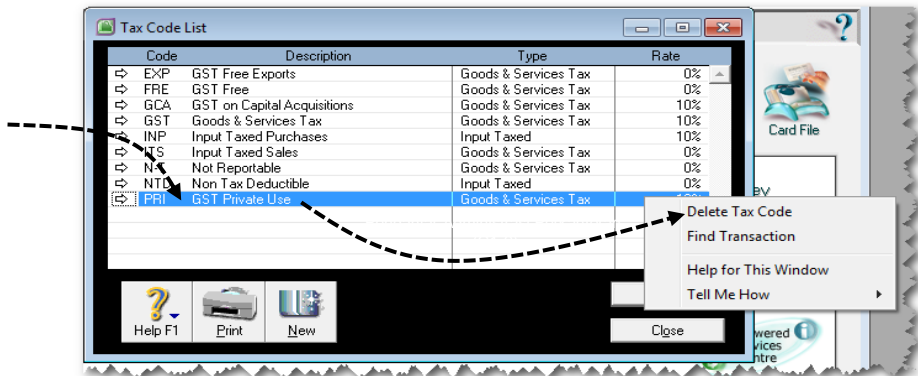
Tax Code List

| | Code | Description | Type | Rate |
|---|---|---|---|---|
| ⇨ | EXP | GST Free Exports | Goods & Services Tax | 0% |
| ⇨ | FRE | GST Free | Goods & Services Tax | 0% |
| ⇨ | GCA | GST on Capital Acquisitions | Goods & Services Tax | 10% |
| ⇨ | GST | Goods & Services Tax | Goods & Services Tax | 10% |
| ⇨ | INP | Input Taxed Purchases | Input Taxed | 10% |
| ⇨ | ITS | Input Taxed Sales | Goods & Services Tax | 0% |
| ⇨ | N-T | Not Reportable | Goods & Services Tax | 0% |
| ⇨ | NTD | Non Tax Deductible | Input Taxed | 0% |
| ⇨ | PRI | GST Private Use | Goods & Services Tax | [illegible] |

Help F1
Print
New
Close

Delete Tax Code
Find Transaction
Help for This Window
Tell Me How

Card File
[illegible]ewered
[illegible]rvices
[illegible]ntre